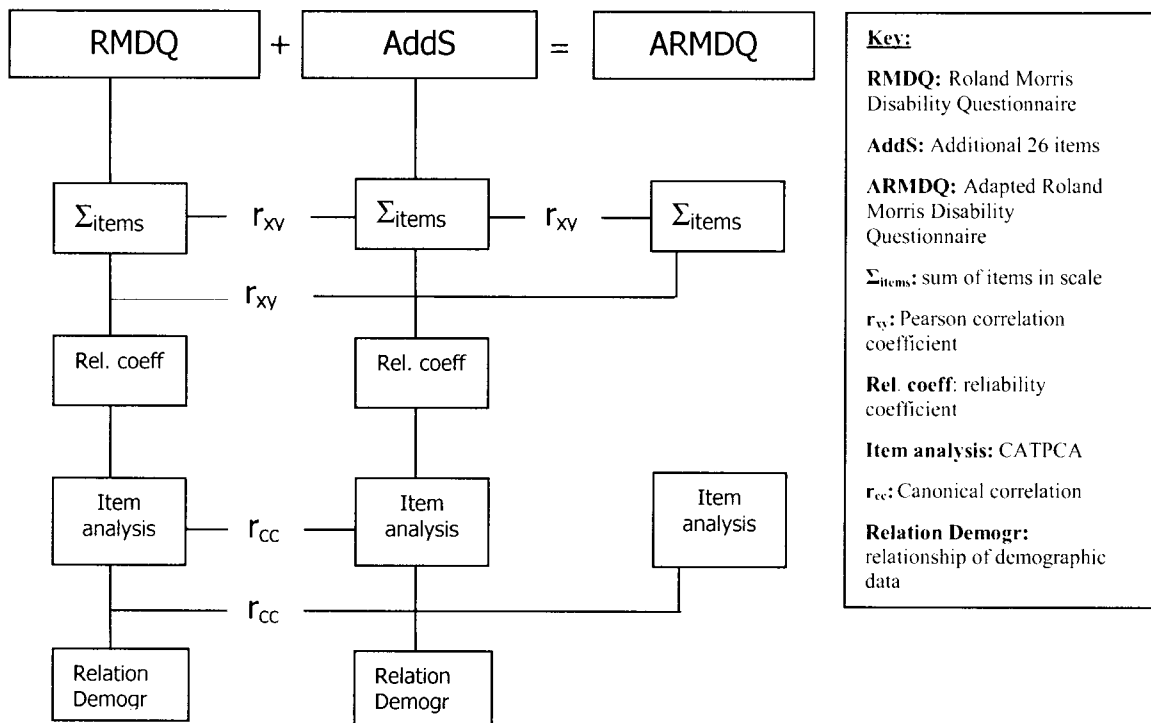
RMDQ + AddS = ARMDQ

$\Sigma_{items}$ — $r_{xy}$ — $\Sigma_{items}$ — $r_{xy}$ — $\Sigma_{items}$

$r_{xy}$

Rel. coeff

Rel. coeff

Item analysis — $r_{cc}$ — Item analysis

Item analysis

$r_{cc}$

Relation Demogr

Relation Demogr

Key:

RMDQ: Roland Morris Disability Questionnaire

AddS: Additional 26 items

ARMDQ: Adapted Roland Morris Disability Questionnaire

$\Sigma_{items}$: sum of items in scale

$r_{xy}$: Pearson correlation coefficient

Rel. coeff: reliability coefficient

Item analysis: CATPCA

$r_{cc}$: Canonical correlation

Relation Demogr: relationship of demographic data